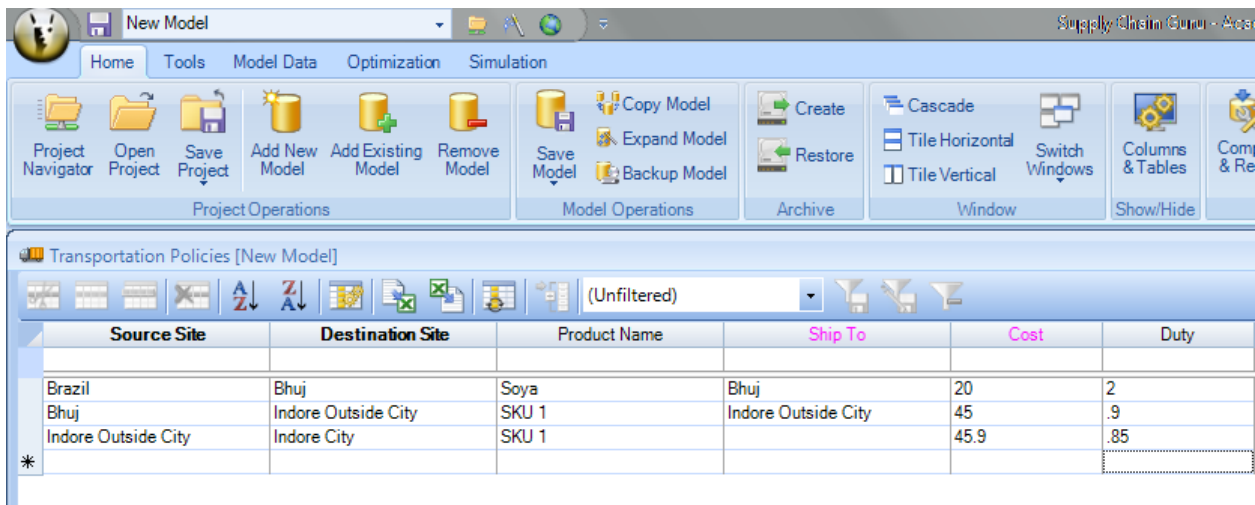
New Model

Supply Chain Guru - Acc

Home Tools Model Data Optimization Simulation

Project Navigator Open Project Save Project Add New Model Add Existing Model Remove Model
Project Operations

Save Model Copy Model Expand Model Backup Model
Model Operations

Create Restore
Archive

Cascade Tile Horizontal Tile Vertical Switch Windows
Window

Columns & Tables
Show/Hide

Comp & Re

Transportation Policies [New Model]

(Unfiltered)

| Source Site | Destination Site | Product Name | Ship To | Cost | Duty |
|---|---|---|---|---|---|
| | | | | | |
| Brazil | Bhuj | Soya | Bhuj | 20 | 2 |
| Bhuj | Indore Outside City | SKU 1 | Indore Outside City | 45 | .9 |
| Indore Outside City | Indore City | SKU 1 | | 45.9 | .85 |
| * | | | | | |